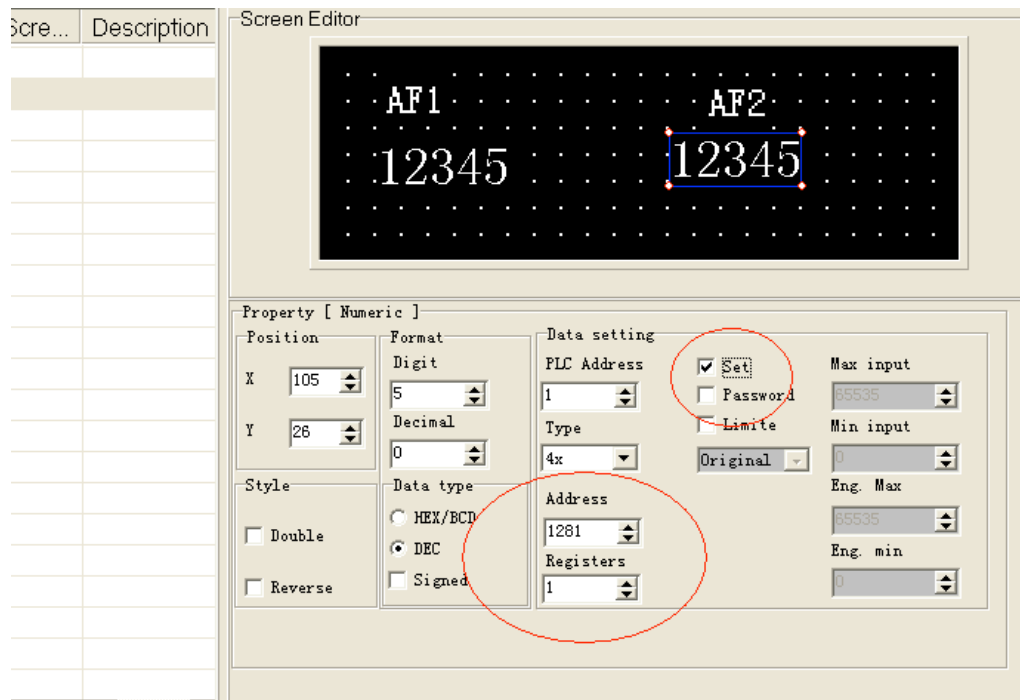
Scre... Description

Screen Editor

AF1
12345

AF2
12345

Property [ Numeric ]

Position
X 105
Y 26

Format
Digit
5
Decimal
0

Data setting
PLC Address
1
Type
4x

Set
Password
Limite
Original

Max input
65535
Min input
0
Eng. Max
65535
Eng. min
0

Style
Double
Reverse

Data type
HEX/BCD
DEC
Signed

Address
1281
Registers
1